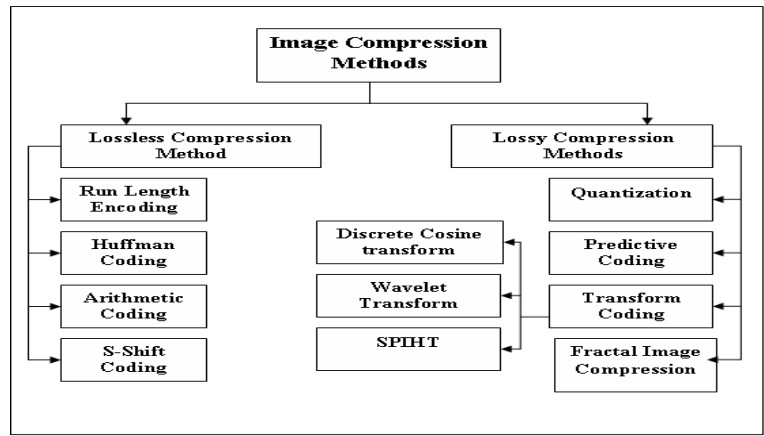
Image Compression Methods

Lossless Compression Method

Run Length Encoding

Huffman Coding

Arithmetic Coding

S-Shift Coding

Lossy Compression Methods

Quantization

Predictive Coding

Transform Coding

Fractal Image Compression

Discrete Cosine transform

Wavelet Transform

SPIHT